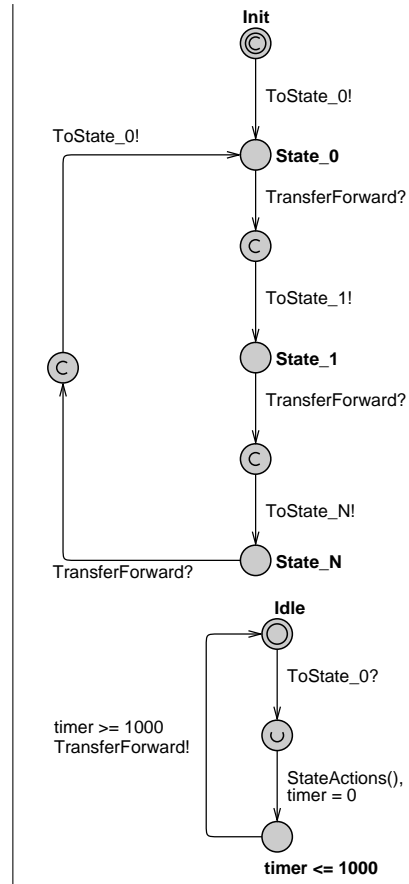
Init
ToState_0!
ToState_0!
State_0
TransferForward?
C
ToState_1!
C
State_1
TransferForward?
C
ToState_N!
State_N
TransferForward?

Idle
ToState_0?
timer >= 1000
TransferForward!
StateActions(),
timer = 0
timer <= 1000